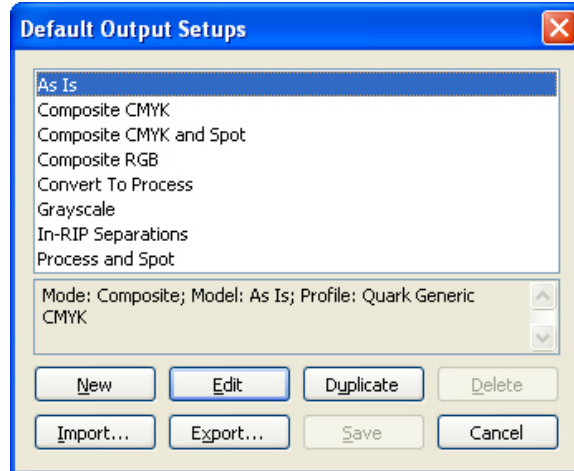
Default Output Setups

As Is
Composite CMYK
Composite CMYK and Spot
Composite RGB
Convert To Process
Grayscale
In-RIP Separations
Process and Spot

Mode: Composite; Model: As Is; Profile: Quark Generic CMYK

New
Edit
Duplicate
Delete
Import...
Export...
Save
Cancel